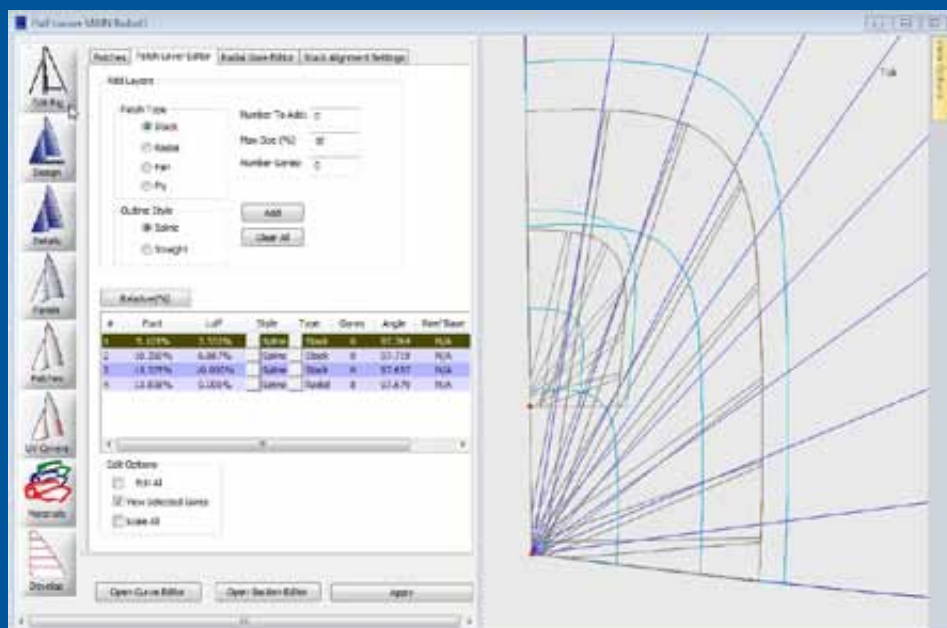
Full Layout MAIN Radial1

Patches | Finish Layer Editor | Radial Gore Editor | Stack alignment Settings

Add Layers

Finish Type
Stack
Radial
Fan
Ply

Number To Add: 1
Max Size (%): 10
Number Gores: 1

Outline Style
Spline
Straight

Add
Clear All

Relative(%)

| # | Foot | Luff | Style | Type | Gores | Angle | Ref/Base |
|---|---|---|---|---|---|---|---|
| 1 | 5.105% | 3.553% | Spline | Stack | 6 | 83.364 | N/A |
| 2 | 16.300% | 6.867% | Spline | Stack | 6 | 83.719 | N/A |
| 3 | 18.509% | 16.665% | Spline | Stack | 6 | 87.657 | N/A |
| 4 | 13.808% | 0.000% | Spline | Radial | 8 | 87.679 | N/A |

Edit Options
Edit All
View Selected Gores
Scale All

Open Curve Editor
Open Section Editor
Apply

Tack

Tab Bay
Design
Details
Panels
Patches
UV Corners
Materials
Develop